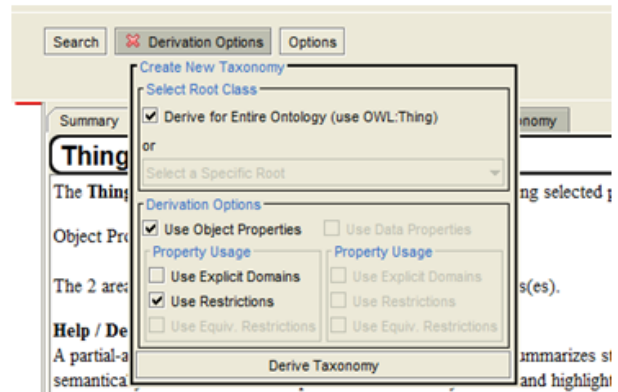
Search
Derivation Options
Options

Create New Taxonomy
Select Root Class
Derive for Entire Ontology (use OWL:Thing)
or
Select a Specific Root

Derivation Options
Use Object Properties
Use Data Properties
Property Usage
Use Explicit Domains
Use Restrictions
Use Equiv. Restrictions
Property Usage
Use Explicit Domains
Use Restrictions
Use Equiv. Restrictions

Derive Taxonomy

Summary
onomy

Thing

The Thing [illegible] ng selected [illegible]

Object Pro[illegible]

The 2 area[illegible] s(es).

Help / De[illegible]

A partial-a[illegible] ummarizes s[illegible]
semantica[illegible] and highlight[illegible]